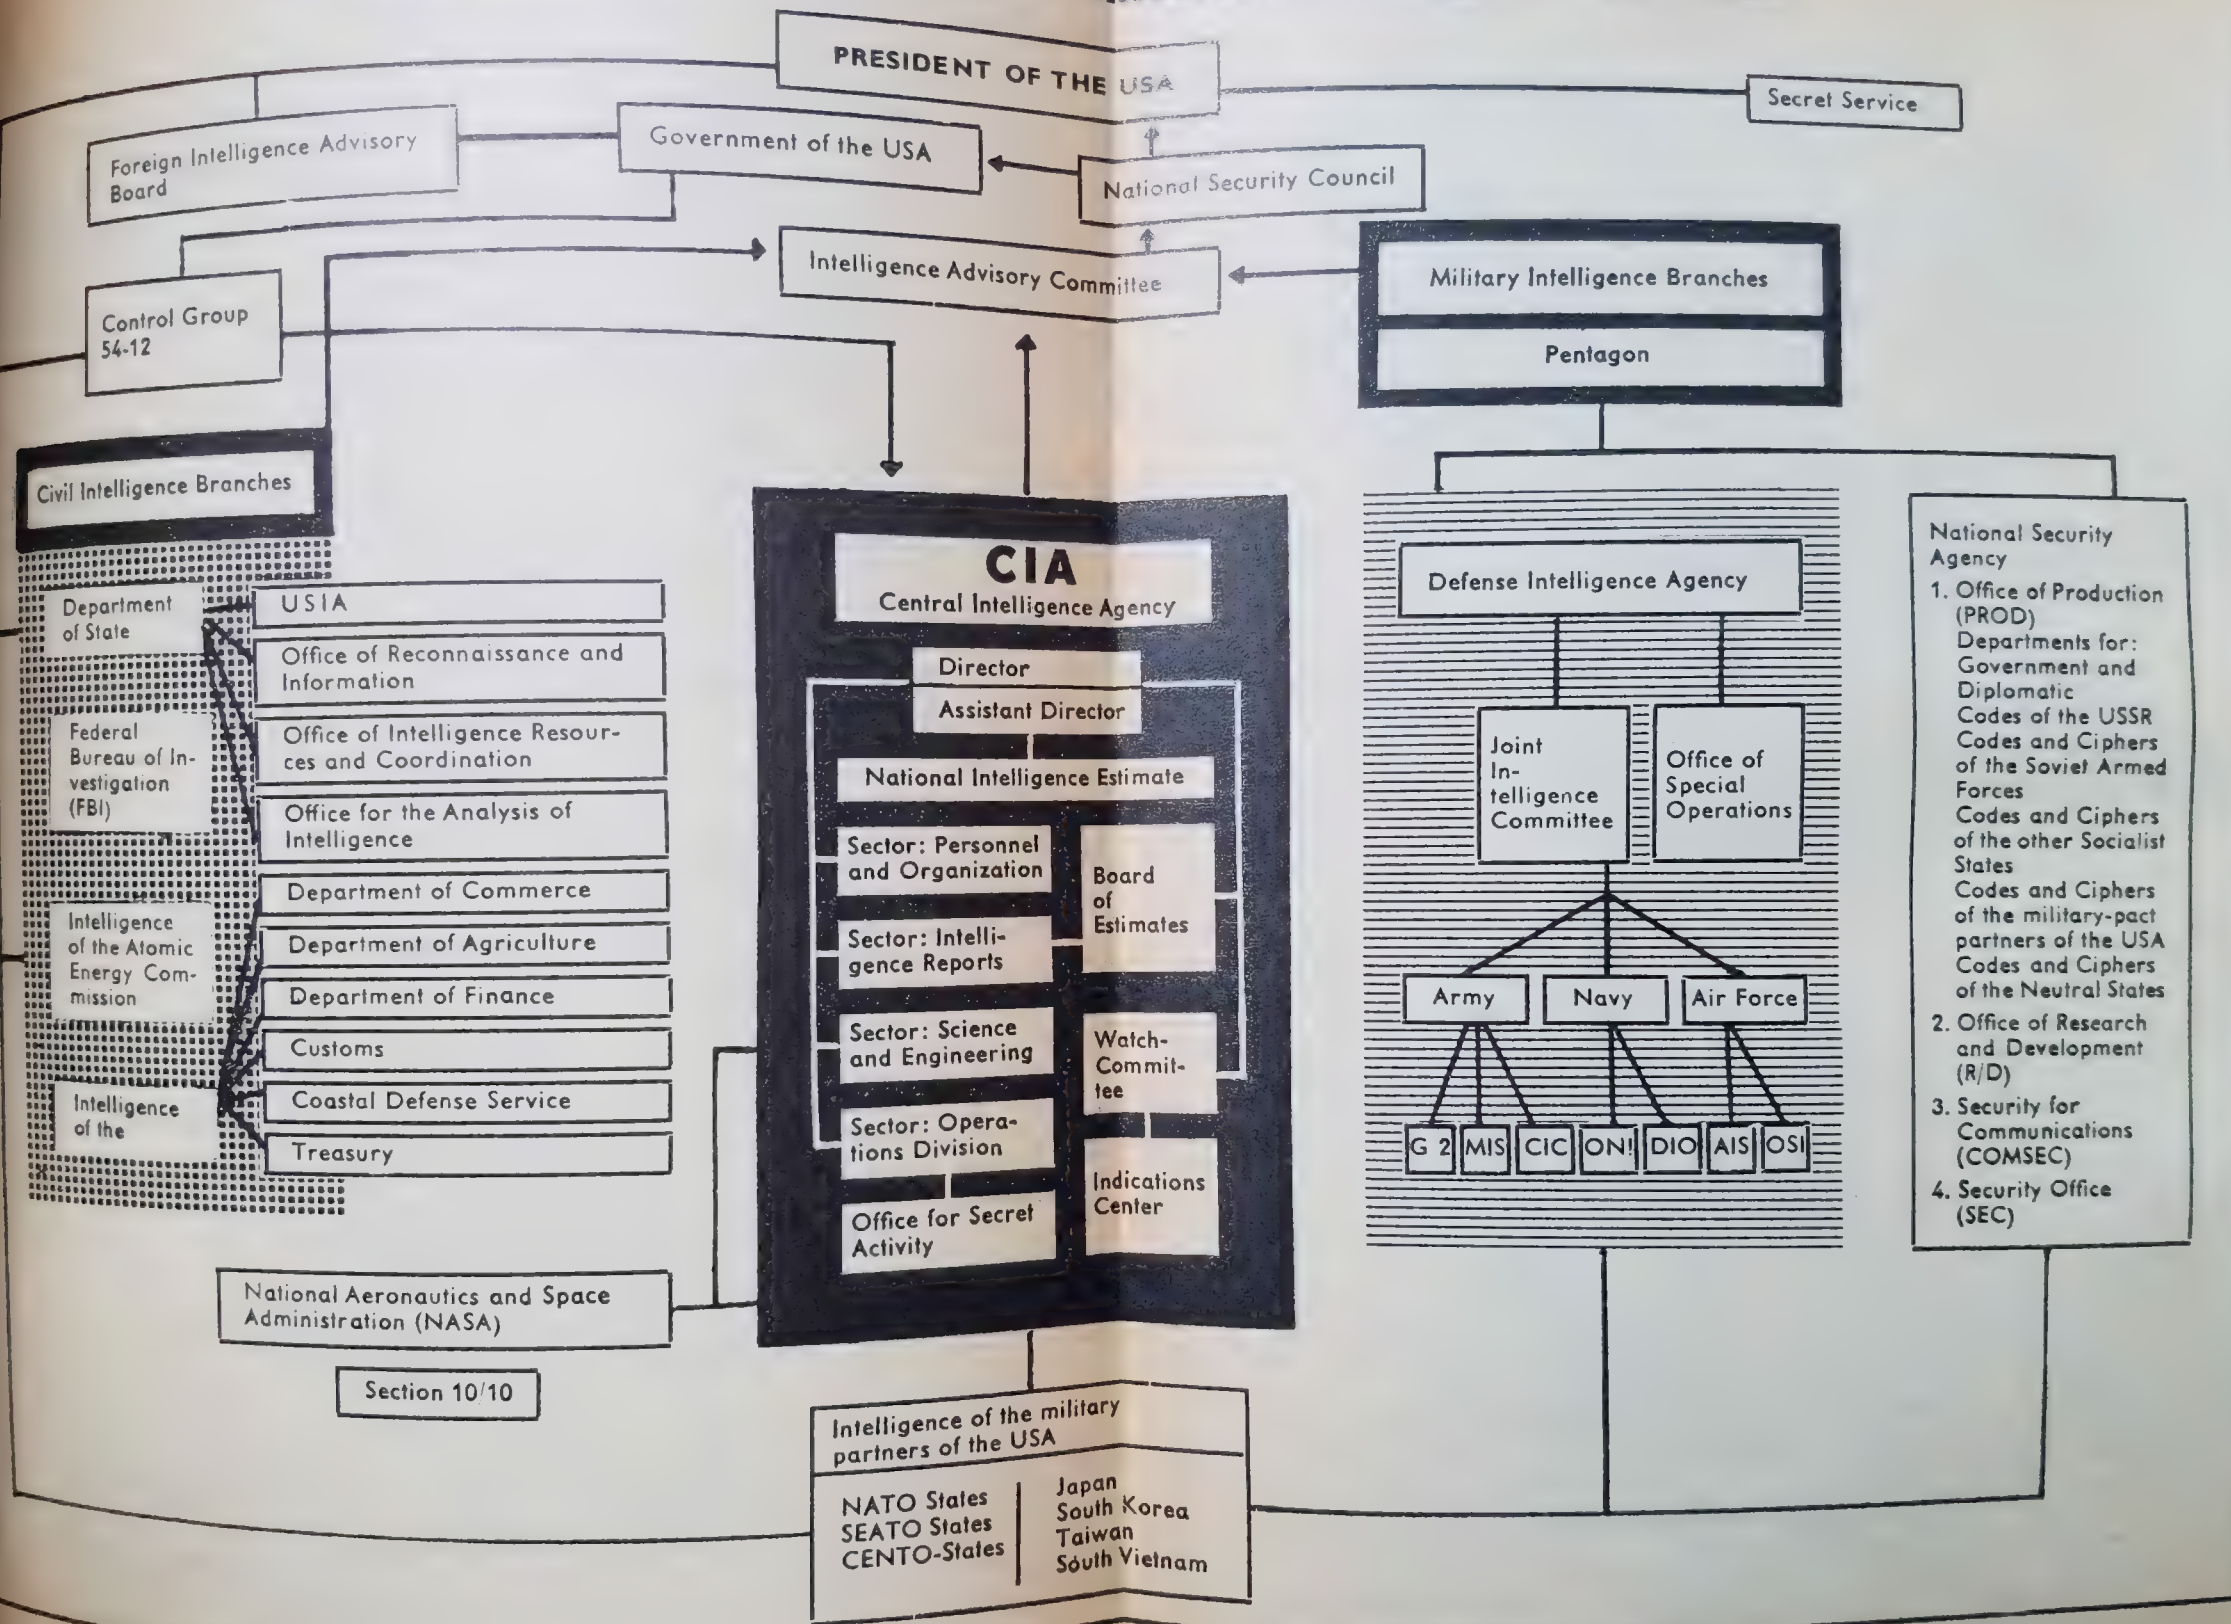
PRESIDENT OF THE USA

Secret Service

Foreign Intelligence Advisory Board

Government of the USA

National Security Council

Intelligence Advisory Committee

Military Intelligence Branches

Pentagon

Control Group 54-12

Civil Intelligence Branches

Department of State

Federal Bureau of Investigation (FBI)

Intelligence of the Atomic Energy Commission

Intelligence of the

USIA

Office of Reconnaissance and Information

Office of Intelligence Resources and Coordination

Office for the Analysis of Intelligence

Department of Commerce

Department of Agriculture

Department of Finance

Customs

Coastal Defense Service

Treasury

CIA
Central Intelligence Agency

Director

Assistant Director

National Intelligence Estimate

Sector: Personnel and Organization

Sector: Intelligence Reports

Sector: Science and Engineering

Sector: Operations Division

Office for Secret Activity

Board of Estimates

Watch-Committee

Indications Center

National Aeronautics and Space Administration (NASA)

Section 10/10

Defense Intelligence Agency

Joint Intelligence Committee

Office of Special Operations

Army

Navy

Air Force

G 2

MIS

CIC

ONI

DIO

AIS

OSI

National Security Agency
1. Office of Production (PROD)
Departments for:
Government and Diplomatic
Codes of the USSR
Codes and Ciphers of the Soviet Armed Forces
Codes and Ciphers of the other Socialist States
Codes and Ciphers of the military-pact partners of the USA
Codes and Ciphers of the Neutral States
2. Office of Research and Development (R/D)
3. Security for Communications (COMSEC)
4. Security Office (SEC)

Intelligence of the military partners of the USA

NATO States
SEATO States
CENTO-States

Japan
South Korea
Taiwan
South Vietnam